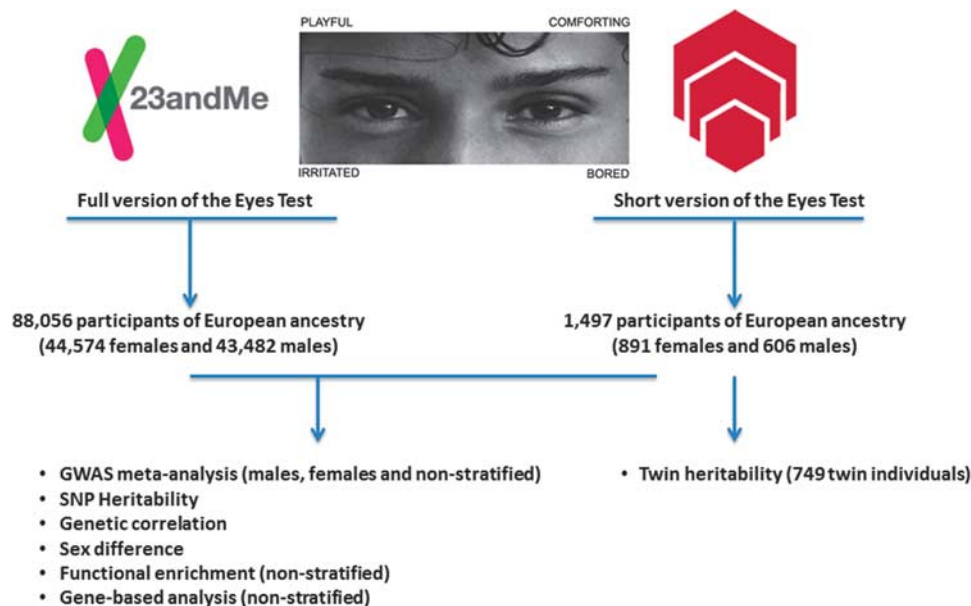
23andMe

PLAYFUL

COMFORTING

IRRITATED

BORED

Full version of the Eyes Test

Short version of the Eyes Test

88,056 participants of European ancestry (44,574 females and 43,482 males)

1,497 participants of European ancestry (891 females and 606 males)

- GWAS meta-analysis (males, females and non-stratified)
- SNP Heritability
- Genetic correlation
- Sex difference
- Functional enrichment (non-stratified)
- Gene-based analysis (non-stratified)

- Twin heritability (749 twin individuals)